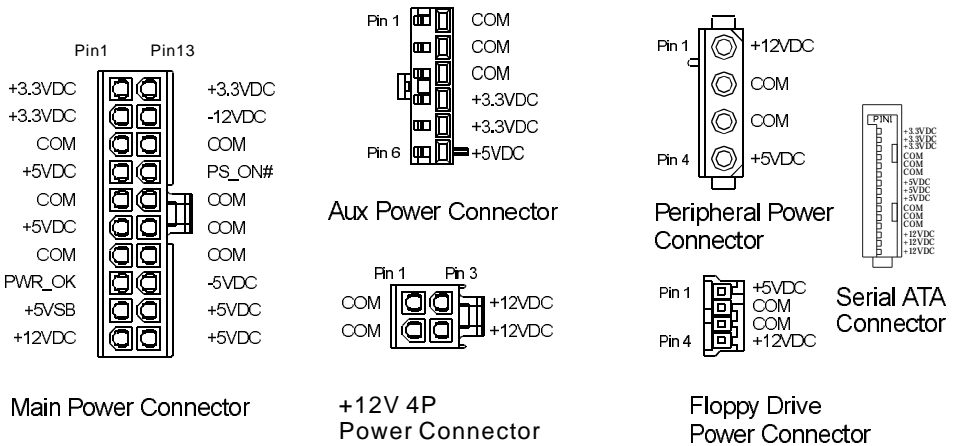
Pin1 Pin13

+3.3VDC +3.3VDC
+3.3VDC -12VDC
COM COM
+5VDC PS_ON#
COM COM
+5VDC COM
COM COM
PWR_OK -5VDC
+5VSB +5VDC
+12VDC +5VDC

Main Power Connector

Pin 1 COM
COM
COM
+3.3VDC
+3.3VDC
Pin 6 +5VDC

Aux Power Connector

Pin 1 Pin 3
COM +12VDC
COM +12VDC

+12V 4P Power Connector

Pin 1 +12VDC
COM
COM
Pin 4 +5VDC

Peripheral Power Connector

PIN1
+3.3VDC
+3.3VDC
+3.3VDC
COM
COM
COM
+5VDC
+5VDC
+5VDC
COM
COM
COM
+12VDC
+12VDC
+12VDC

Serial ATA Connector

Pin 1 +5VDC
COM
COM
Pin 4 +12VDC

Floppy Drive Power Connector